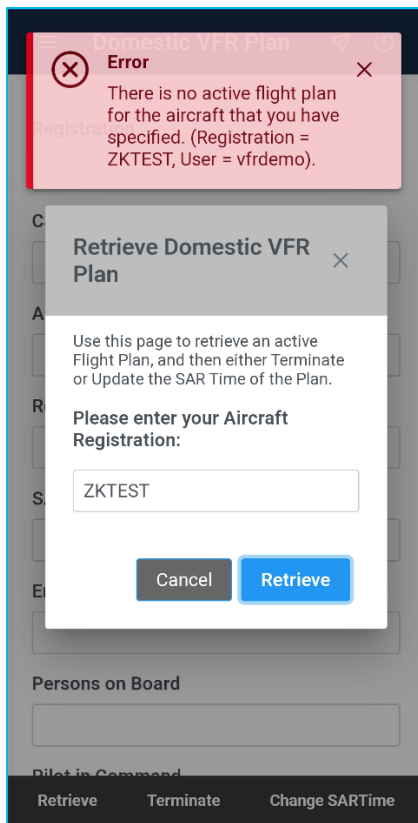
Domestic VFR Plan

Error
There is no active flight plan for the aircraft that you have specified. (Registration = ZKTEST, User = vfrdemo).

Registra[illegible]

C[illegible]

A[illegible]

R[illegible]

S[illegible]

E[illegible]

Retrieve Domestic VFR Plan

Use this page to retrieve an active Flight Plan, and then either Terminate or Update the SAR Time of the Plan.

Please enter your Aircraft Registration:

ZKTEST

Cancel
Retrieve

Persons on Board

Pilot in Command

Retrieve
Terminate
Change SARTime